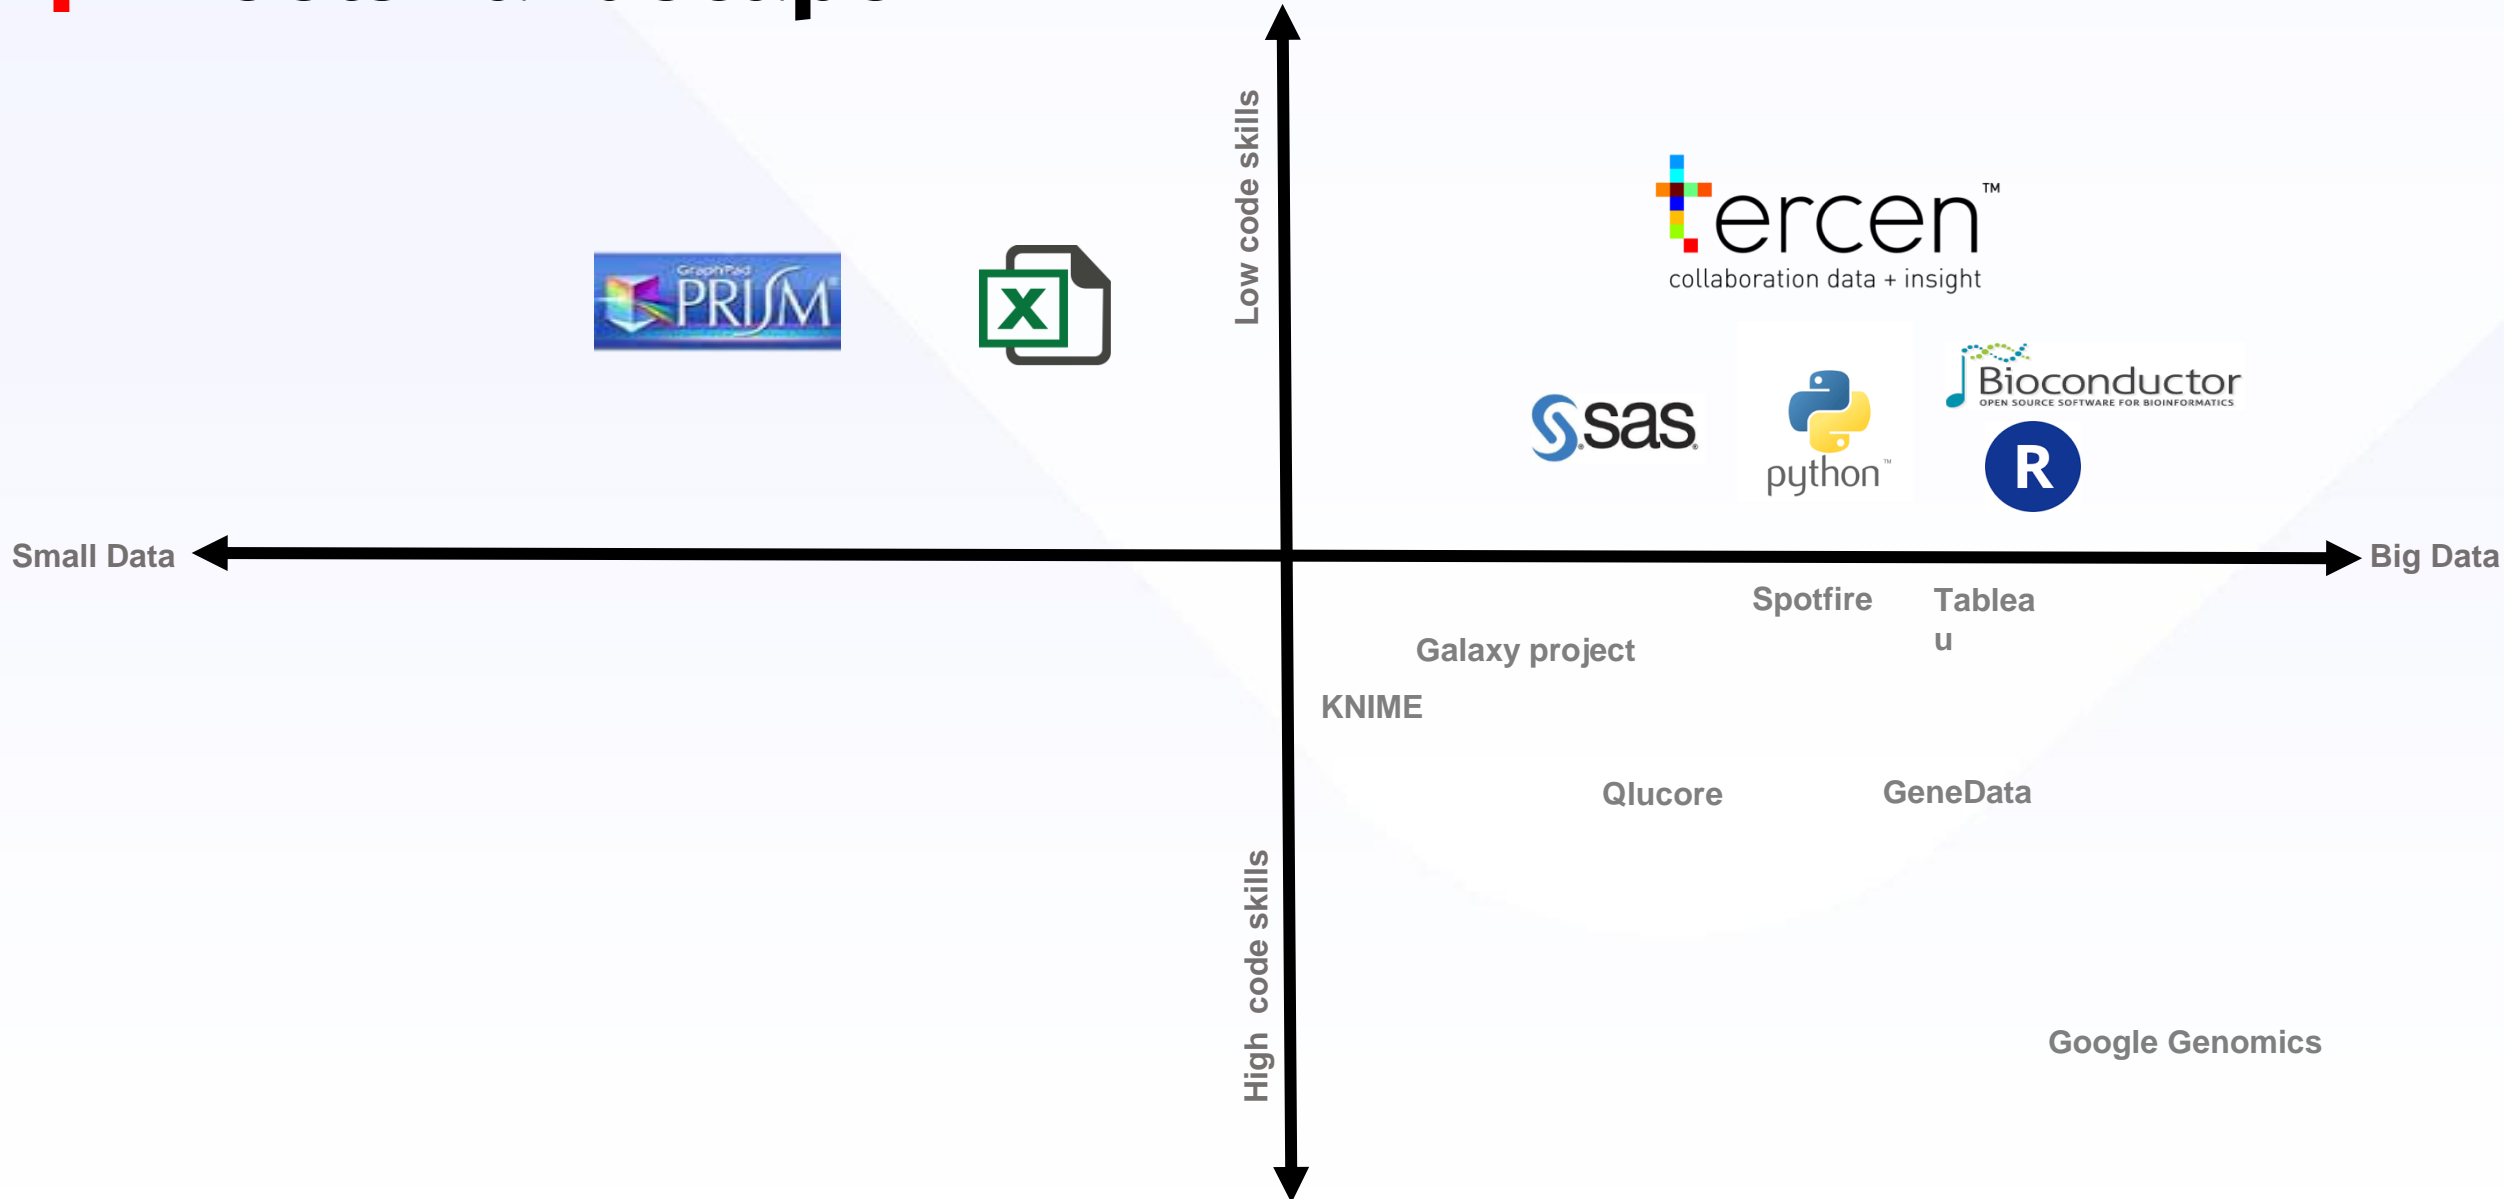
Low code skills

GraphPad PRISM

X

tercen™
collaboration data + insight

sas

python™

Bioconductor
OPEN SOURCE SOFTWARE FOR BIOINFORMATICS

R

Small Data

Big Data

Spotfire

Tableau

Galaxy project

KNIME

Qlucore

GeneData

High code skills

Google Genomics